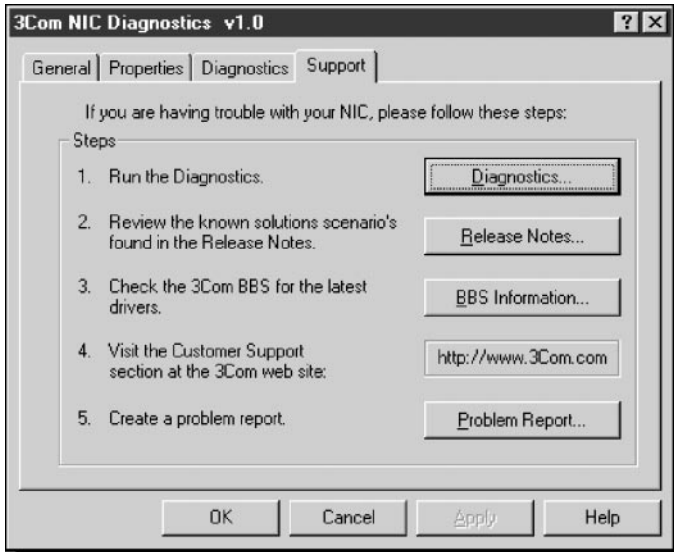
3Com NIC Diagnostics v1.0

? X

General | Properties | Diagnostics | Support

If you are having trouble with your NIC, please follow these steps:

Steps

1. Run the Diagnostics.

Diagnostics...

2. Review the known solutions scenario's found in the Release Notes.

Release Notes...

3. Check the 3Com BBS for the latest drivers.

BBS Information...

4. Visit the Customer Support section at the 3Com web site:

http://www.3Com.com

5. Create a problem report.

Problem Report...

OK | Cancel | Apply | Help